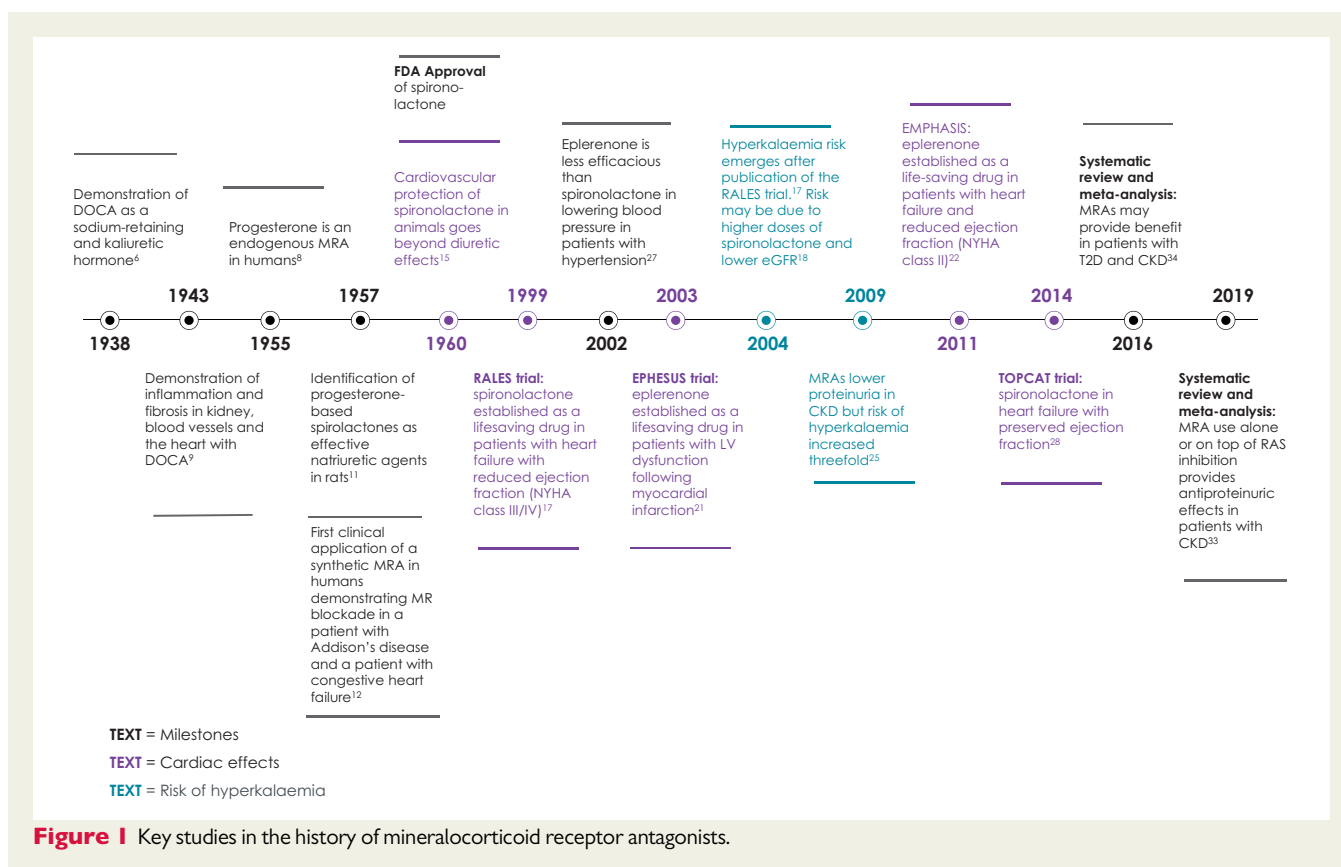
Demonstration of DOCA as a sodium-retaining and kaliuretic hormone$^{6}$

Progesterone is an endogenous MRA in humans$^{8}$

**FDA Approval** of spironolactone

Cardiovascular protection of spironolactone in animals goes beyond diuretic effects$^{15}$

Eplerenone is less efficacious than spironolactone in lowering blood pressure in patients with hypertension$^{27}$

Hyperkalaemia risk emerges after publication of the RALES trial.$^{17}$ Risk may be due to higher doses of spironolactone and lower eGFR$^{18}$

EMPHASIS: eplerenone established as a life-saving drug in patients with heart failure and reduced ejection fraction (NYHA class II)$^{22}$

**Systematic review and meta-analysis:** MRAs may provide benefit in patients with T2D and CKD$^{34}$

1943 1957 1999 2003 2009 2014 2019

1938 1955 1960 2002 2004 2011 2016

Demonstration of inflammation and fibrosis in kidney, blood vessels and the heart with DOCA$^{9}$

Identification of progesterone-based spirolactones as effective natriuretic agents in rats$^{11}$

First clinical application of a synthetic MRA in humans demonstrating MR blockade in a patient with Addison's disease and a patient with congestive heart failure$^{12}$

**RALES trial:** spironolactone established as a lifesaving drug in patients with heart failure with reduced ejection fraction (NYHA class III/IV)$^{17}$

**EPHESUS trial:** eplerenone established as a lifesaving drug in patients with LV dysfunction following myocardial infarction$^{21}$

MRAs lower proteinuria in CKD but risk of hyperkalaemia increased threefold$^{25}$

**TOPCAT trial:** spironolactone in heart failure with preserved ejection fraction$^{28}$

**Systematic review and meta-analysis:** MRA use alone or on top of RAS inhibition provides antiproteinuric effects in patients with CKD$^{33}$

**TEXT** = Milestones
**TEXT** = Cardiac effects
**TEXT** = Risk of hyperkalaemia

**Figure 1** Key studies in the history of mineralocorticoid receptor antagonists.